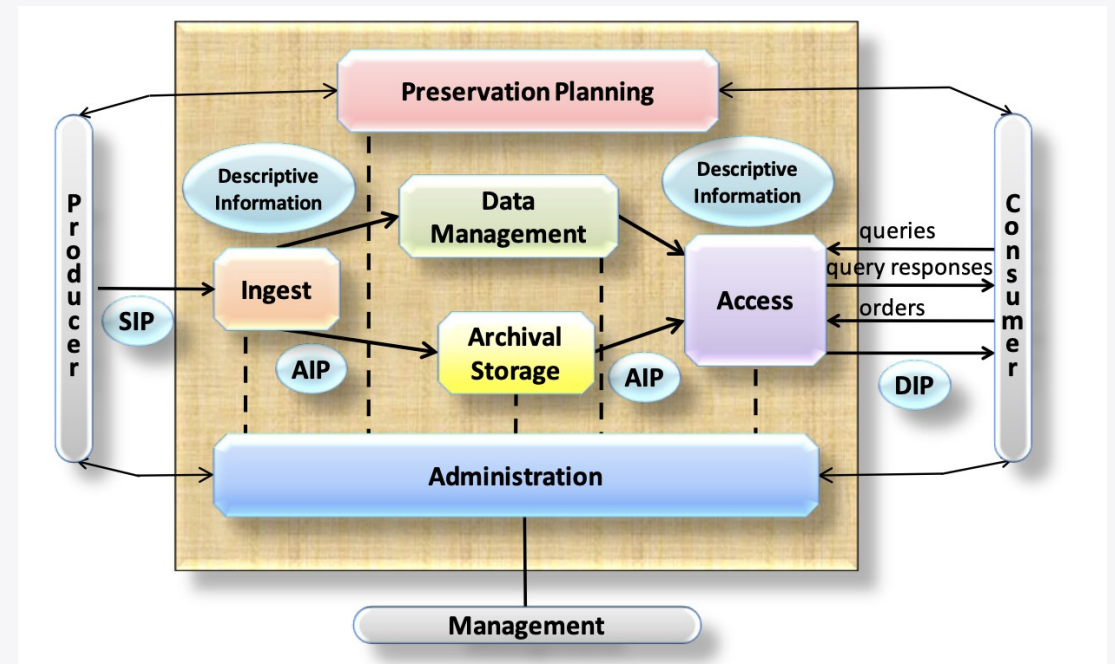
Preservation Planning

Producer

Descriptive Information

Data Management

Descriptive Information

Consumer

queries

query responses

orders

Ingest

Access

SIP

Archival Storage

AIP

AIP

DIP

Administration

Management